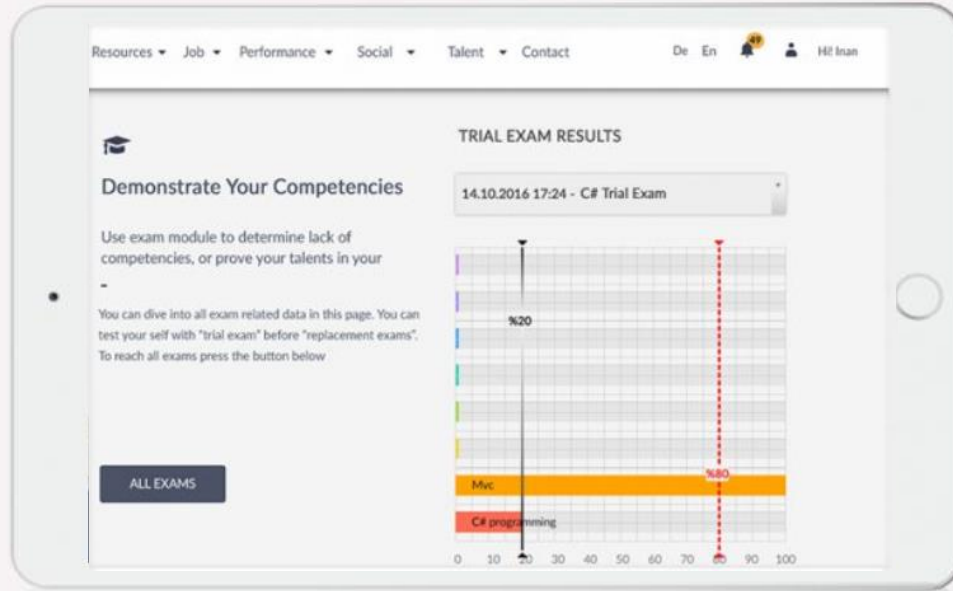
Resources ▾ Job ▾ Performance ▾ Social ▾ Talent ▾ Contact De En 49 Hi! Inan

Demonstrate Your Competencies

Use exam module to determine lack of competencies, or prove your talents in your

-

You can dive into all exam related data in this page. You can test your self with "trial exam" before "replacement exams". To reach all exams press the button below

ALL EXAMS

TRIAL EXAM RESULTS

14.10.2016 17:24 - C# Trial Exam

%20

%80

Mvc

C# programming

0 10 20 30 40 50 60 70 80 90 100